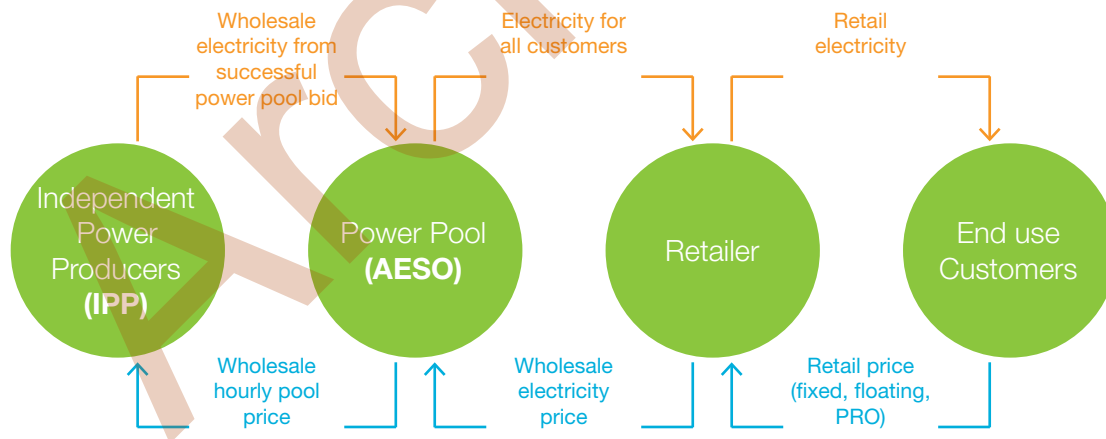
Wholesale electricity from successful power pool bid

Electricity for all customers

Retail electricity

Independent Power Producers (IPP)

Power Pool (AESO)

Retailer

End use Customers

Wholesale hourly pool price

Wholesale electricity price

Retail price (fixed, floating, PRO)